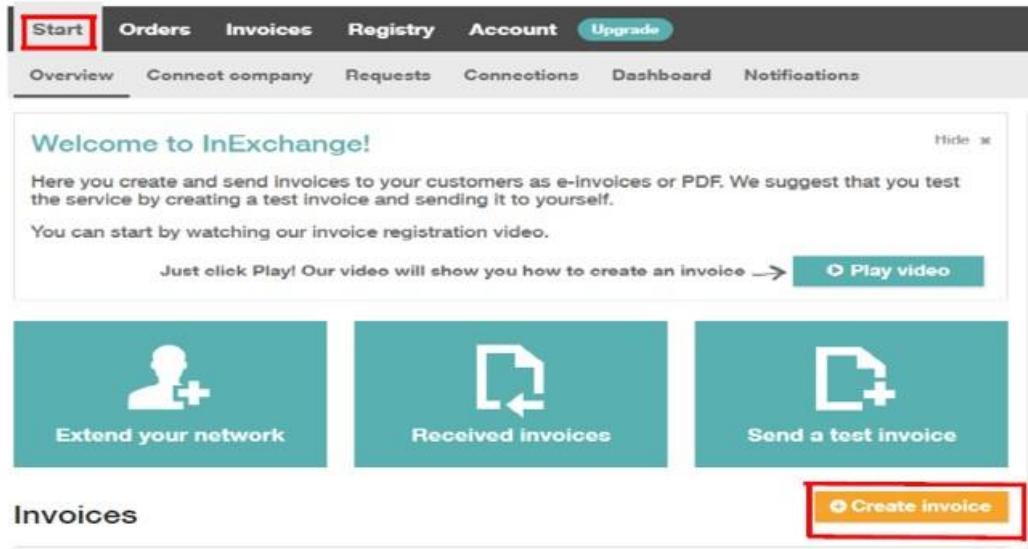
Start Orders Invoices Registry Account Upgrade

Overview Connect company Requests Connections Dashboard Notifications

Welcome to InExchange!

Hide ×

Here you create and send invoices to your customers as e-invoices or PDF. We suggest that you test the service by creating a test invoice and sending it to yourself.

You can start by watching our invoice registration video.

Just click Play! Our video will show you how to create an invoice

Play video

Extend your network

Received invoices

Send a test invoice

Invoices

Create invoice